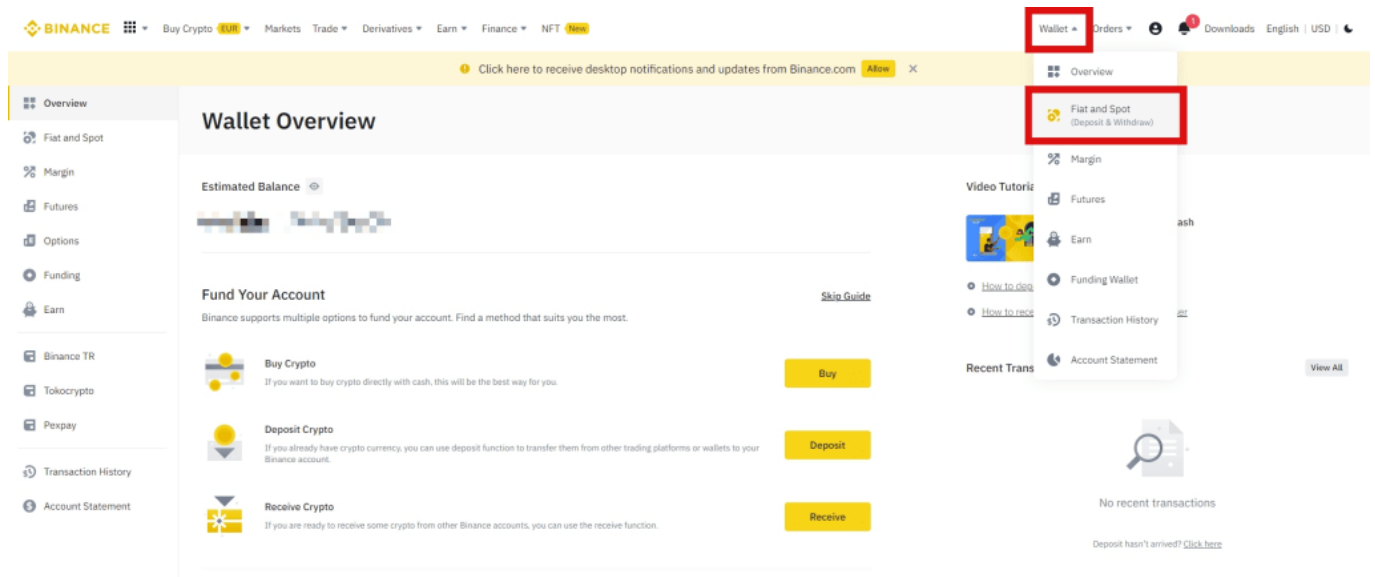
BINANCE Buy Crypto EUR Markets Trade Derivatives Earn Finance NFT New Wallet Orders 1 Downloads English | USD

Click here to receive desktop notifications and updates from Binance.com Allow

Overview
Fiat and Spot
Margin
Futures
Options
Funding
Earn
Binance TR
Tokocrypto
Pexpay
Transaction History
Account Statement

Wallet Overview

Estimated Balance

Fund Your Account
Skip Guide
Binance supports multiple options to fund your account. Find a method that suits you the most.

Buy Crypto
If you want to buy crypto directly with cash, this will be the best way for you.
Buy

Deposit Crypto
If you already have crypto currency, you can use deposit function to transfer them from other trading platforms or wallets to your Binance account.
Deposit

Receive Crypto
If you are ready to receive some crypto from other Binance accounts, you can use the receive function.
Receive

Video Tutori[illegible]
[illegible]ash
How to dep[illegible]
How to rece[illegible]

Recent Trans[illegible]
View All
No recent transactions
Deposit hasn't arrived? Click here

Overview
Fiat and Spot
(Deposit & Withdraw)
Margin
Futures
Earn
Funding Wallet
Transaction History
Account Statement